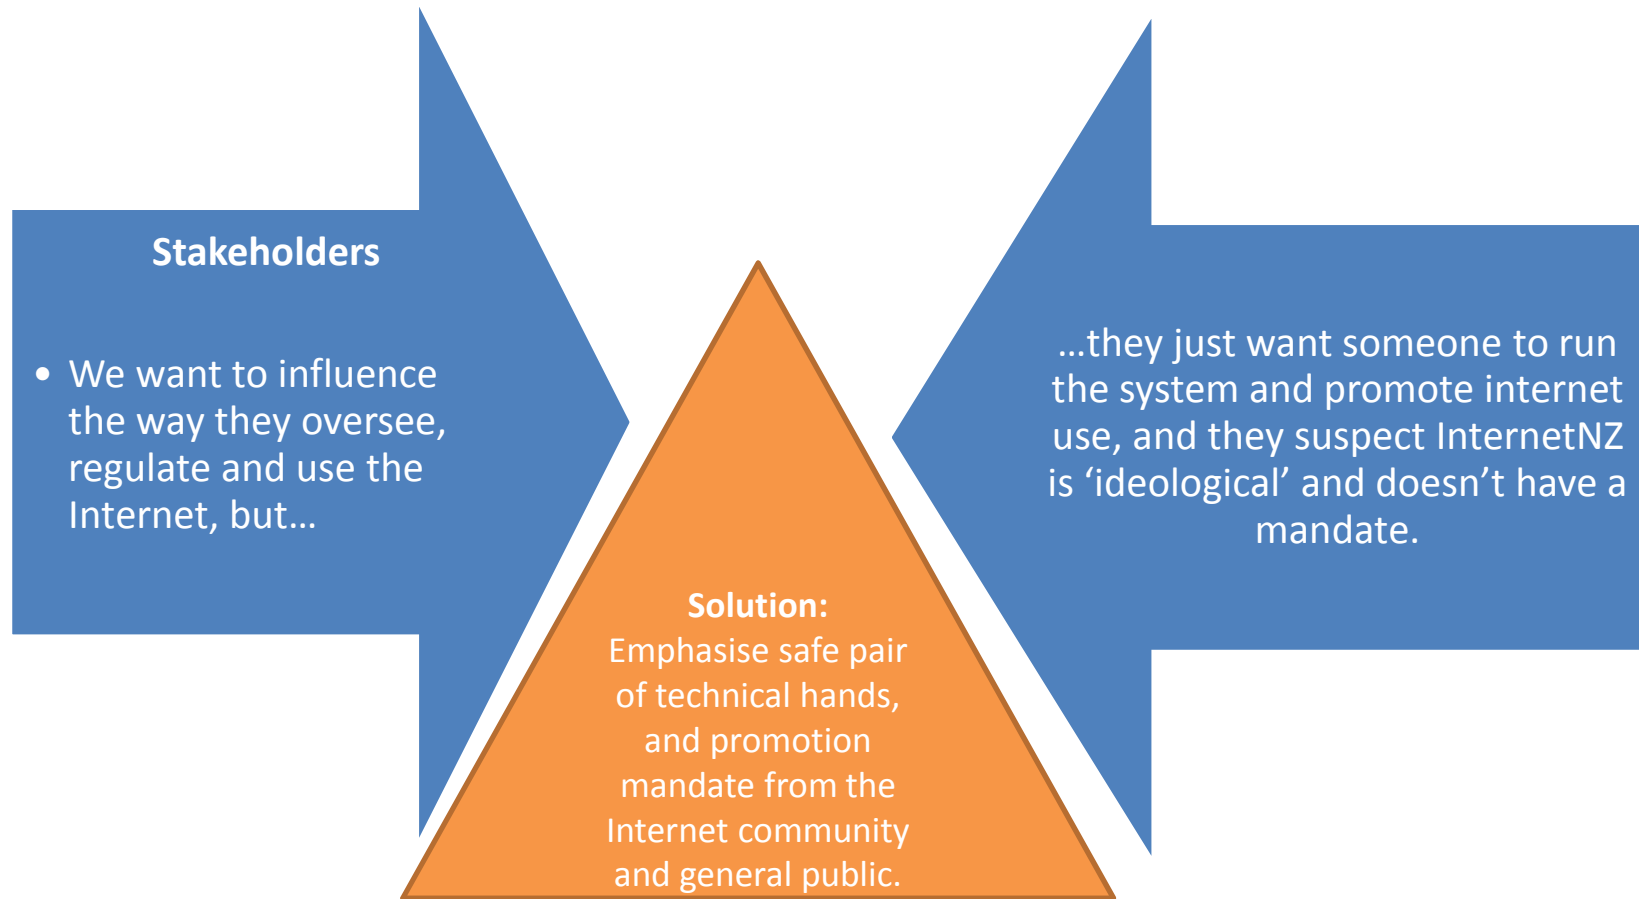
**Stakeholders**

- We want to influence the way they oversee, regulate and use the Internet, but…

…they just want someone to run the system and promote internet use, and they suspect InternetNZ is ‘ideological’ and doesn’t have a mandate.

**Solution:**
Emphasise safe pair of technical hands, and promotion mandate from the Internet community and general public.